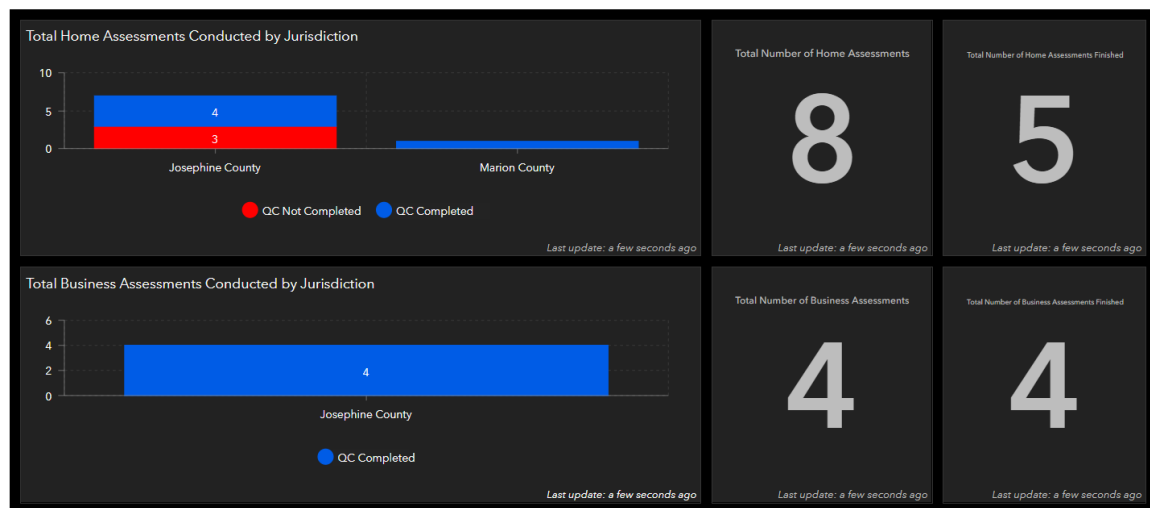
Total Home Assessments Conducted by Jurisdiction

10
5
0

4
3

Josephine County
Marion County

QC Not Completed
QC Completed

Last update: a few seconds ago

Total Number of Home Assessments

8

Last update: a few seconds ago

Total Number of Home Assessments Finished

5

Last update: a few seconds ago

Total Business Assessments Conducted by Jurisdiction

6
4
2
0

4

Josephine County

QC Completed

Last update: a few seconds ago

Total Number of Business Assessments

4

Last update: a few seconds ago

Total Number of Business Assessments Finished

4

Last update: a few seconds ago